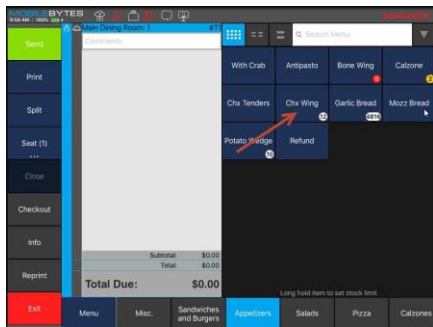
MOBILEBYTES
9:56 AM | 100% | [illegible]

Main Dining Room: 1 #17
Comments

Send
Print
Split
Seat (1)
Close
Checkout
Info
Reprint
Exit

Subtotal $0.00
Total $0.00
Total Due: $0.00

Search Menu

| With Crab | Antipasto | Bone Wing 6 | Calzone 2 |
|---|---|---|---|
| Chx Tenders | Chx Wing 12 | Garlic Bread 4816 | Mozz Bread |
| Potato Wedge 16 | Refund | | |

Long hold item to set stock limit

Menu | Misc. | Sandwiches and Burgers | Appetizers | Salads | Pizza | Calzones